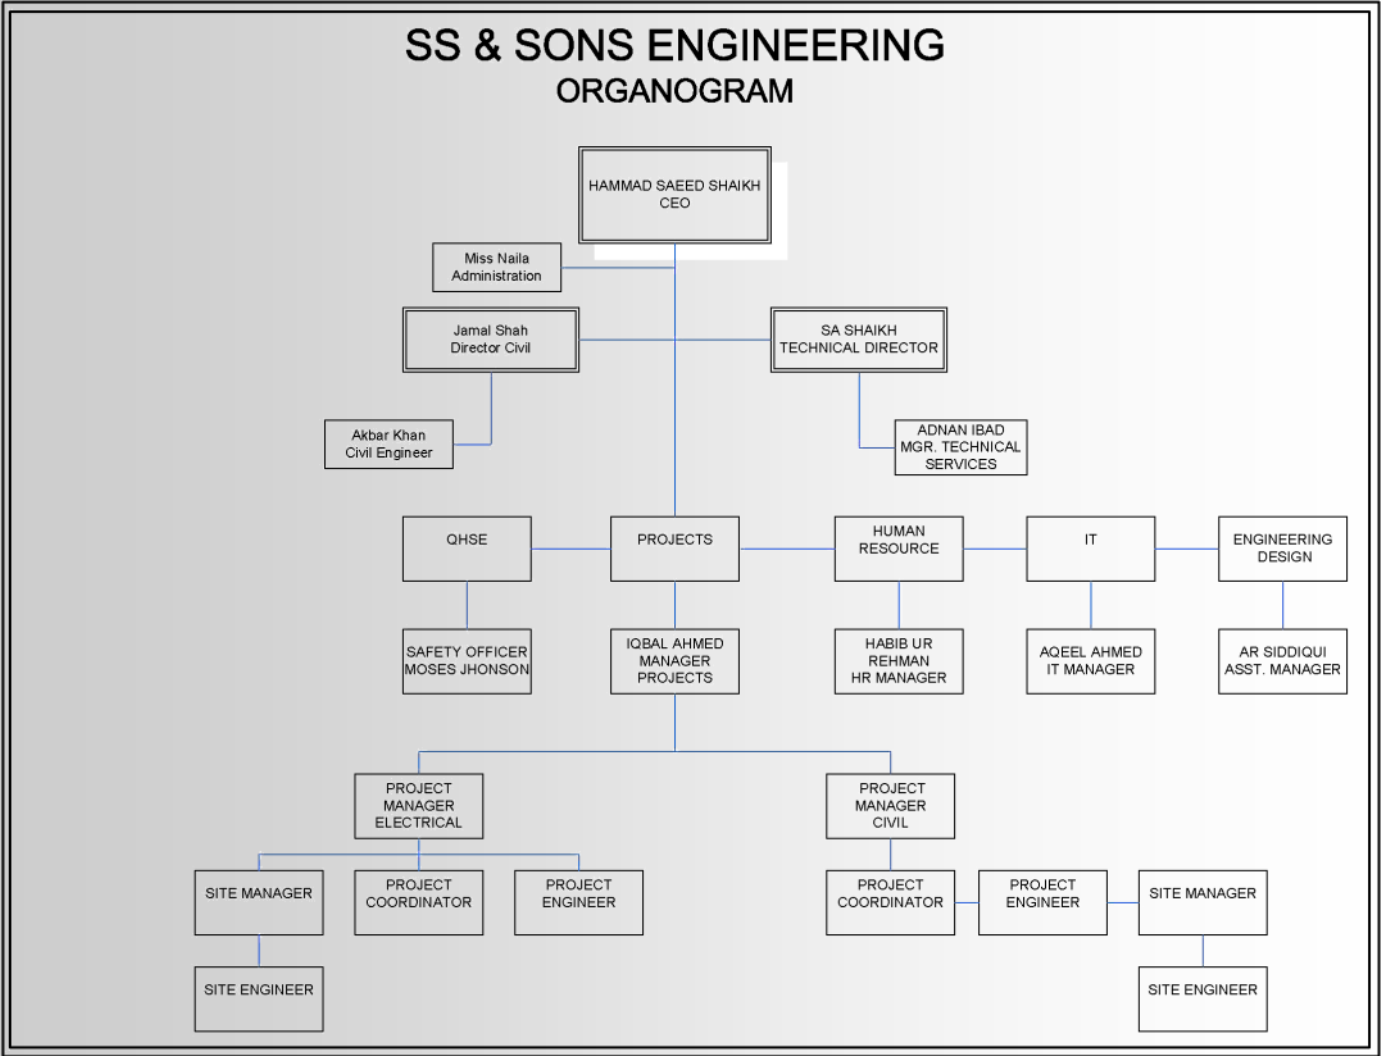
SS & SONS ENGINEERING
ORGANOGRAM

HAMMAD SAEED SHAIKH
CEO

Miss Naila
Administration

Jamal Shah
Director Civil

SA SHAIKH
TECHNICAL DIRECTOR

Akbar Khan
Civil Engineer

ADNAN IBAD
MGR. TECHNICAL
SERVICES

QHSE

PROJECTS

HUMAN
RESOURCE

IT

ENGINEERING
DESIGN

SAFETY OFFICER
MOSES JHONSON

IQBAL AHMED
MANAGER
PROJECTS

HABIB UR
REHMAN
HR MANAGER

AQEEL AHMED
IT MANAGER

AR SIDDIQUI
ASST. MANAGER

PROJECT
MANAGER
ELECTRICAL

PROJECT
MANAGER
CIVIL

SITE MANAGER

PROJECT
COORDINATOR

PROJECT
ENGINEER

PROJECT
COORDINATOR

PROJECT
ENGINEER

SITE MANAGER

SITE ENGINEER

SITE ENGINEER